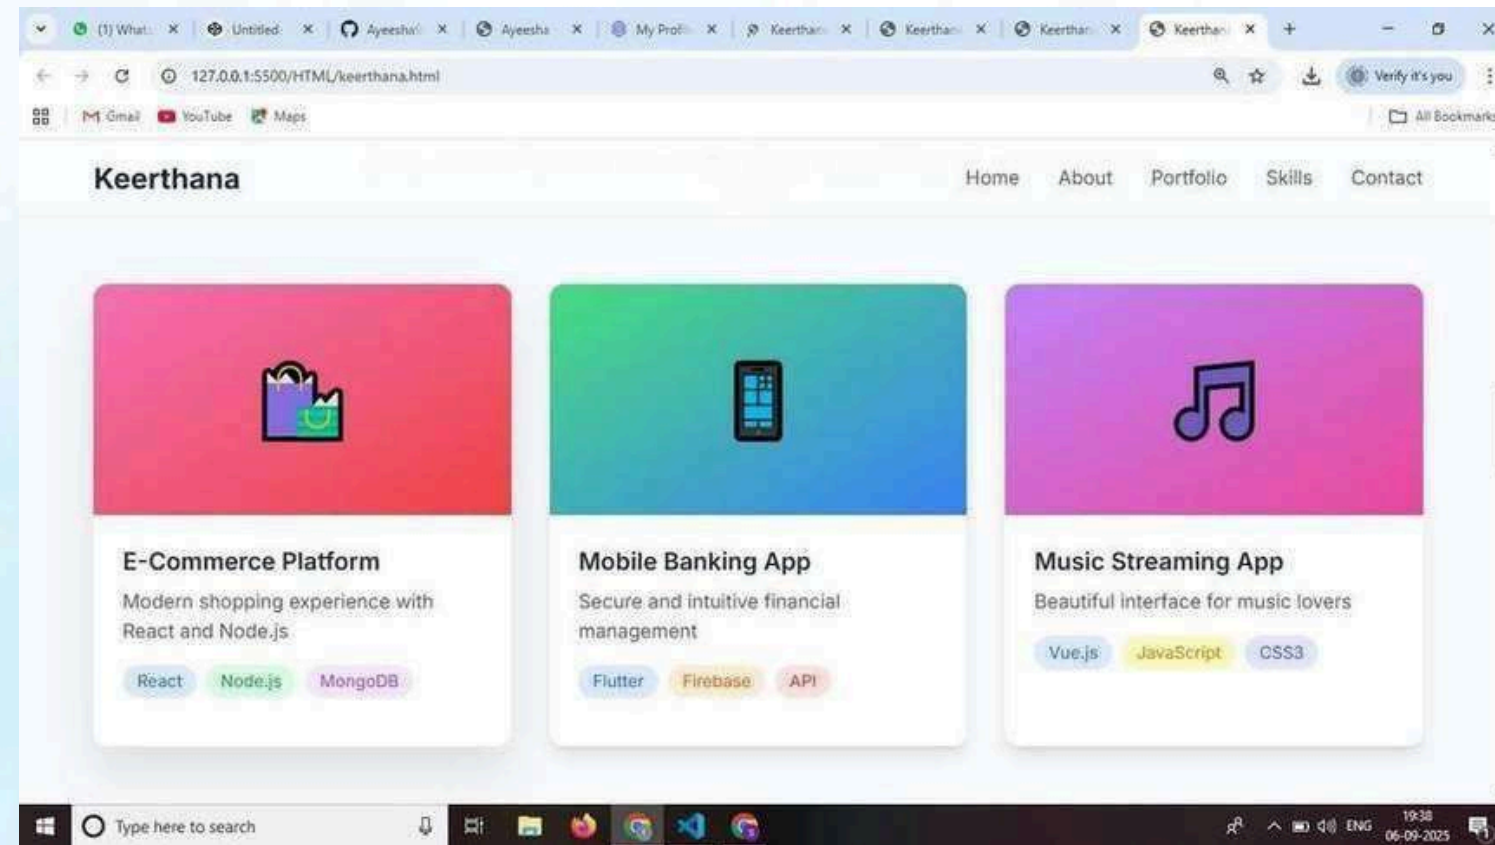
(1) What × Untitled × Ayeesha × Ayeesha × My Profi × Keerthan × Keerthan × Keerthan × Keerthan × +

127.0.0.1:5500/HTML/keerthana.html

Verify it's you

Gmail YouTube Maps

All Bookmarks

Keerthana

Home About Portfolio Skills Contact

E-Commerce Platform

Modern shopping experience with React and Node.js

React Node.js MongoDB

Mobile Banking App

Secure and intuitive financial management

Flutter Firebase API

Music Streaming App

Beautiful interface for music lovers

Vue.js JavaScript CSS3

Type here to search

ENG 19:38 06-09-2025